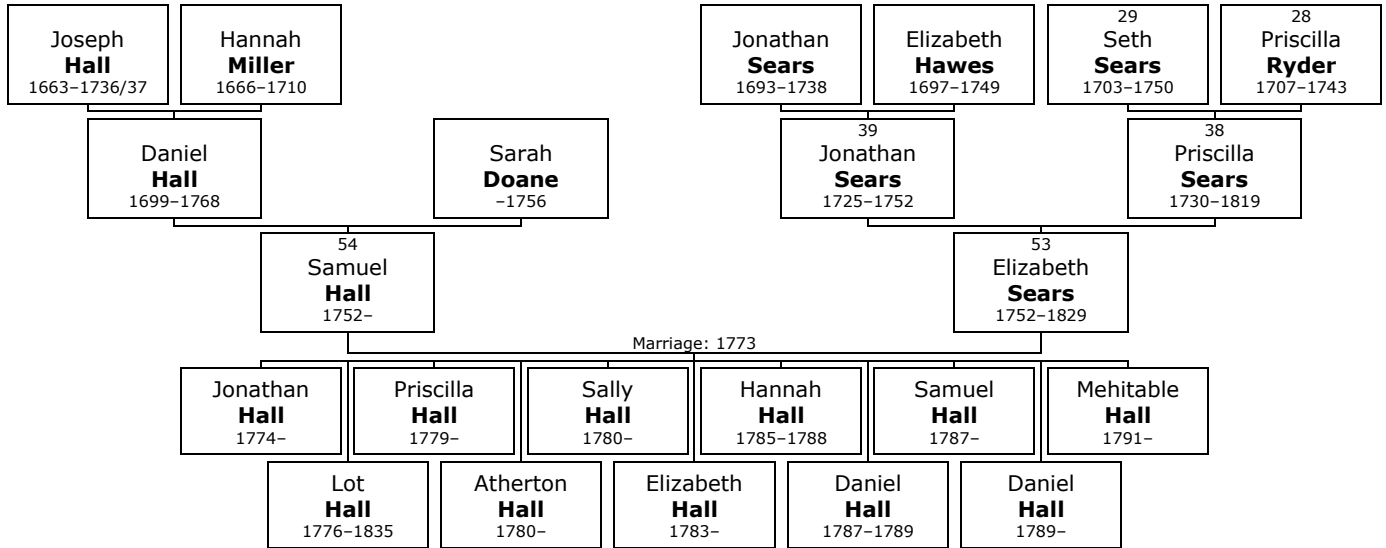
Joseph
**Hall**
1663–1736/37

Hannah
**Miller**
1666–1710

Jonathan
**Sears**
1693–1738

Elizabeth
**Hawes**
1697–1749

29
Seth
**Sears**
1703–1750

28
Priscilla
**Ryder**
1707–1743

Daniel
**Hall**
1699–1768

Sarah
**Doane**
–1756

39
Jonathan
**Sears**
1725–1752

38
Priscilla
**Sears**
1730–1819

54
Samuel
**Hall**
1752–

53
Elizabeth
**Sears**
1752–1829

Marriage: 1773

Jonathan
**Hall**
1774–

Priscilla
**Hall**
1779–

Sally
**Hall**
1780–

Hannah
**Hall**
1785–1788

Samuel
**Hall**
1787–

Mehitable
**Hall**
1791–

Lot
**Hall**
1776–1835

Atherton
**Hall**
1780–

Elizabeth
**Hall**
1783–

Daniel
**Hall**
1787–1789

Daniel
**Hall**
1789–